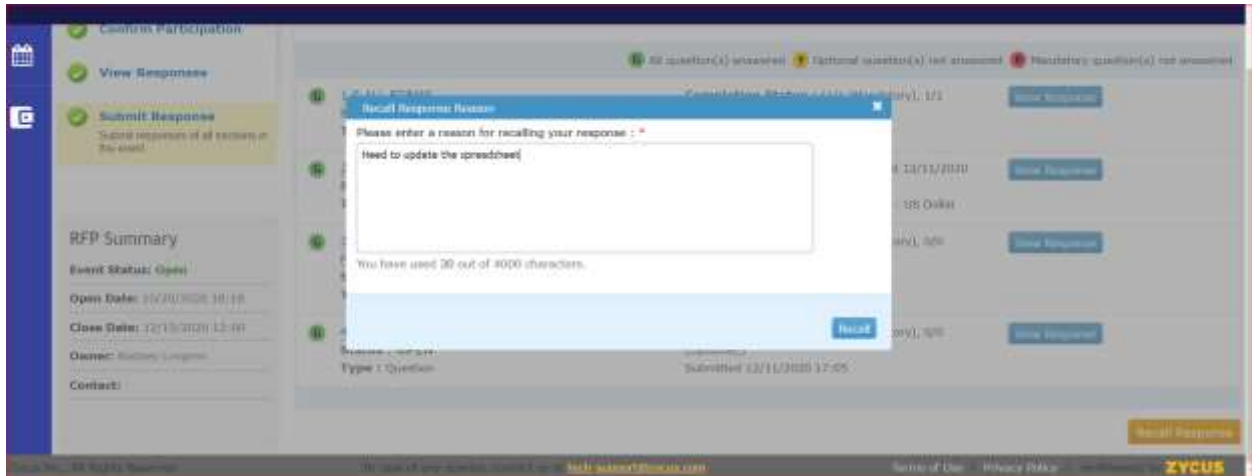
Confirm Participation

View Responses

Submit Response
Submit responses of all sections in the event

RFP Summary

Event Status: Open

Open Date: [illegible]

Close Date: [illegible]

Owner: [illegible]

Contact:

All question(s) answered  Optional question(s) not answered  Mandatory question(s) not answered

Completion Status: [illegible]ory), 1/1

View Response

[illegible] 12/11/2020

View Response

US Dollar

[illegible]ory), 0/0

View Response

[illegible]ory), 0/0

View Response

Status : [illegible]

Type : Question

Submitted 12/11/2020 17:05

Recall Response Reason

Please enter a reason for recalling your response : *

Need to update the spreadsheet

You have used 30 out of 4000 characters.

Recall

Recall Response

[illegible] All Rights Reserved

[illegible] tech support@zycus.com

Terms of Use   Privacy Policy

ZYCUS